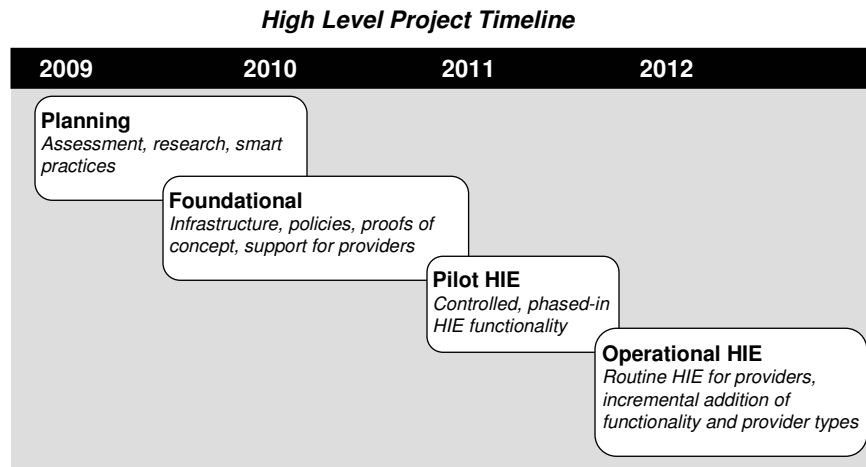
High Level Project Timeline

2009 2010 2011 2012

Planning
Assessment, research, smart practices

Foundational
Infrastructure, policies, proofs of concept, support for providers

Pilot HIE
Controlled, phased-in HIE functionality

Operational HIE
Routine HIE for providers, incremental addition of functionality and provider types